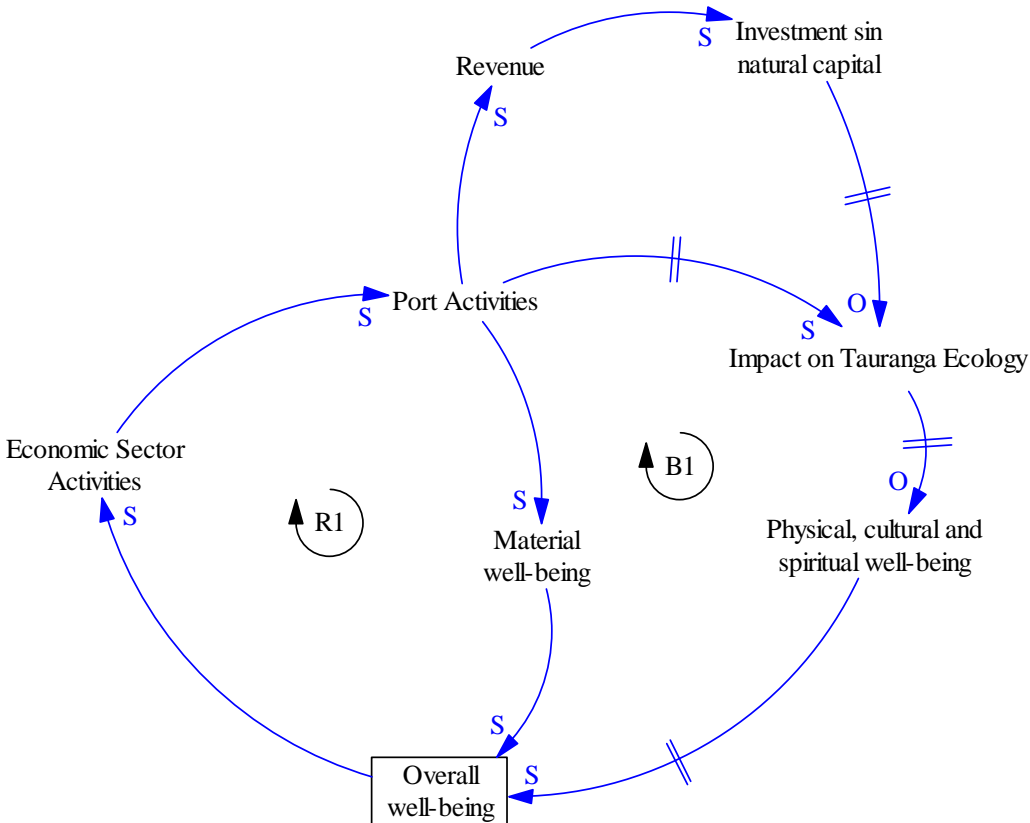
Revenue

S

Investment sin natural capital

S

Port Activities

S

S

O

Impact on Tauranga Ecology

Economic Sector Activities

S

R1

B1

S

Material well-being

O

Physical, cultural and spiritual well-being

S

S

Overall well-being